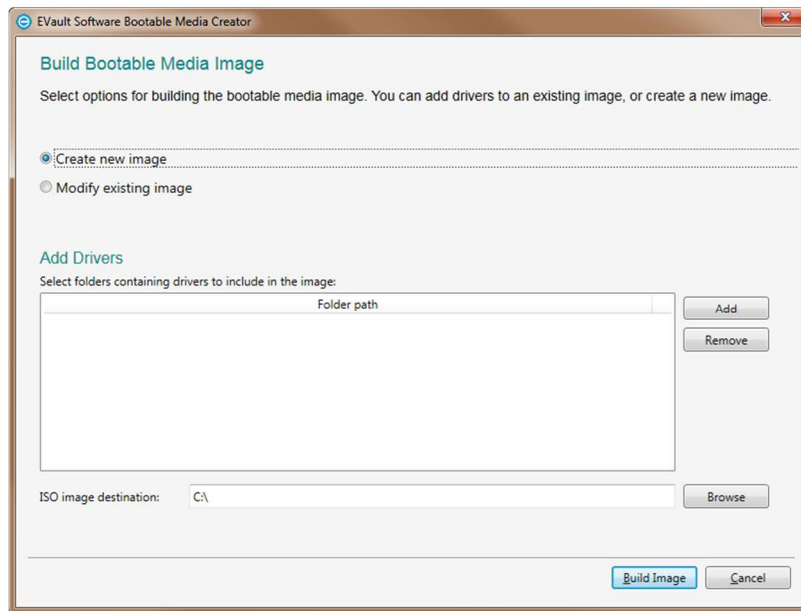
EVault Software Bootable Media Creator

Build Bootable Media Image

Select options for building the bootable media image. You can add drivers to an existing image, or create a new image.

Create new image

Modify existing image

Add Drivers

Select folders containing drivers to include in the image:

| Folder path |
|---|

Add

Remove

ISO image destination: C:\

Browse

Build Image

Cancel